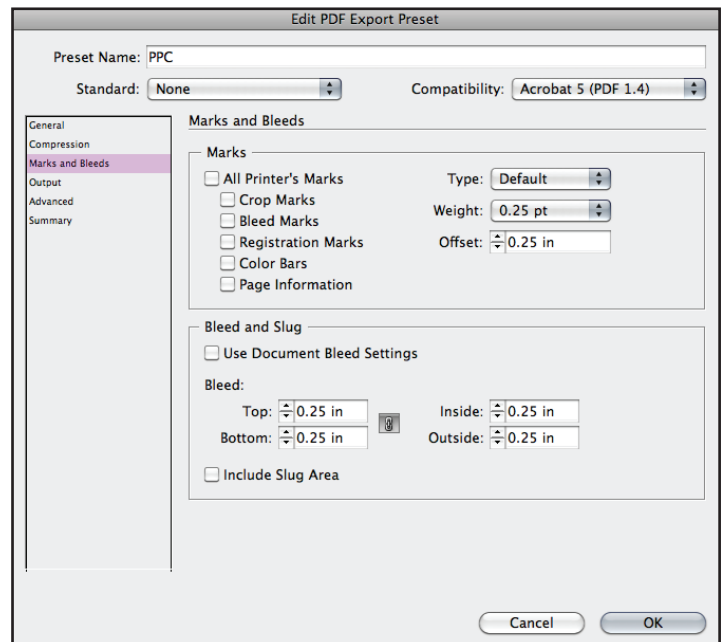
Edit PDF Export Preset

Preset Name: PPC

Standard: None

Compatibility: Acrobat 5 (PDF 1.4)

General
Compression
Marks and Bleeds
Output
Advanced
Summary

Marks and Bleeds

Marks

All Printer's Marks
Crop Marks
Bleed Marks
Registration Marks
Color Bars
Page Information

Type: Default
Weight: 0.25 pt
Offset: 0.25 in

Bleed and Slug

Use Document Bleed Settings

Bleed:

Top: 0.25 in
Bottom: 0.25 in
Inside: 0.25 in
Outside: 0.25 in

Include Slug Area

Cancel
OK